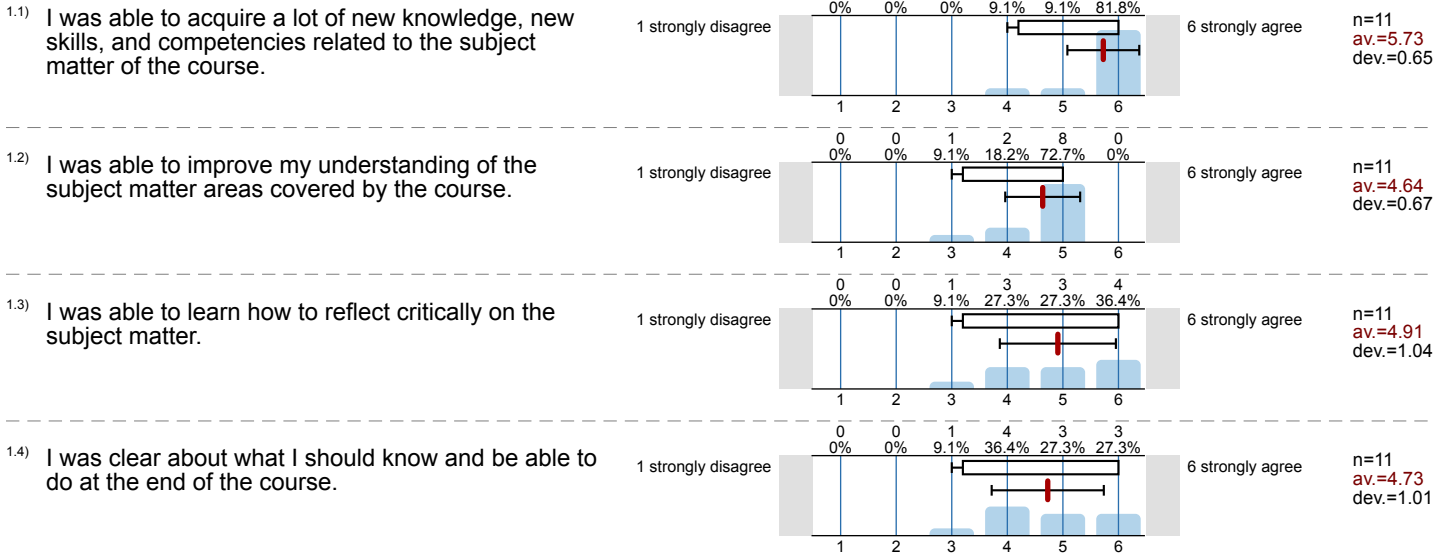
1.1) I was able to acquire a lot of new knowledge, new skills, and competencies related to the subject matter of the course.

| 0% | 0% | 0% | 9.1% | 9.1% | 81.8% |
|---|---|---|---|---|---|

1 strongly disagree

1 2 3 4 5 6

6 strongly agree

n=11
av.=5.73
dev.=0.65

1.2) I was able to improve my understanding of the subject matter areas covered by the course.

| 0 | 0 | 1 | 2 | 8 | 0 |
|---|---|---|---|---|---|
| 0% | 0% | 9.1% | 18.2% | 72.7% | 0% |

1 strongly disagree

1 2 3 4 5 6

6 strongly agree

n=11
av.=4.64
dev.=0.67

1.3) I was able to learn how to reflect critically on the subject matter.

| 0 | 0 | 1 | 3 | 3 | 4 |
|---|---|---|---|---|---|
| 0% | 0% | 9.1% | 27.3% | 27.3% | 36.4% |

1 strongly disagree

1 2 3 4 5 6

6 strongly agree

n=11
av.=4.91
dev.=1.04

1.4) I was clear about what I should know and be able to do at the end of the course.

| 0 | 0 | 1 | 4 | 3 | 3 |
|---|---|---|---|---|---|
| 0% | 0% | 9.1% | 36.4% | 27.3% | 27.3% |

1 strongly disagree

1 2 3 4 5 6

6 strongly agree

n=11
av.=4.73
dev.=1.01